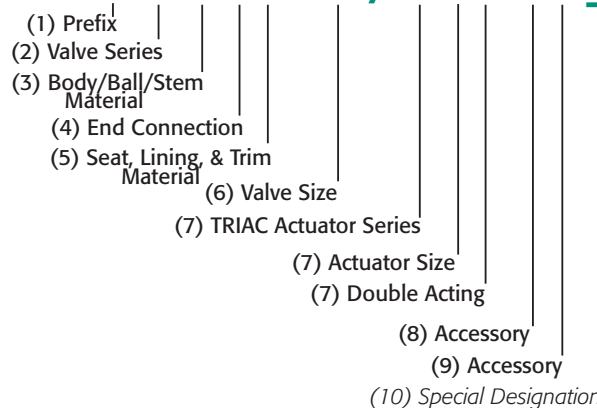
(1) Prefix
(2) Valve Series
(3) Body/Ball/Stem Material
(4) End Connection
(5) Seat, Lining, & Trim Material
(6) Valve Size
(7) TRIAC Actuator Series
(7) Actuator Size
(7) Double Acting
(8) Accessory
(9) Accessory
(10) Special Designation